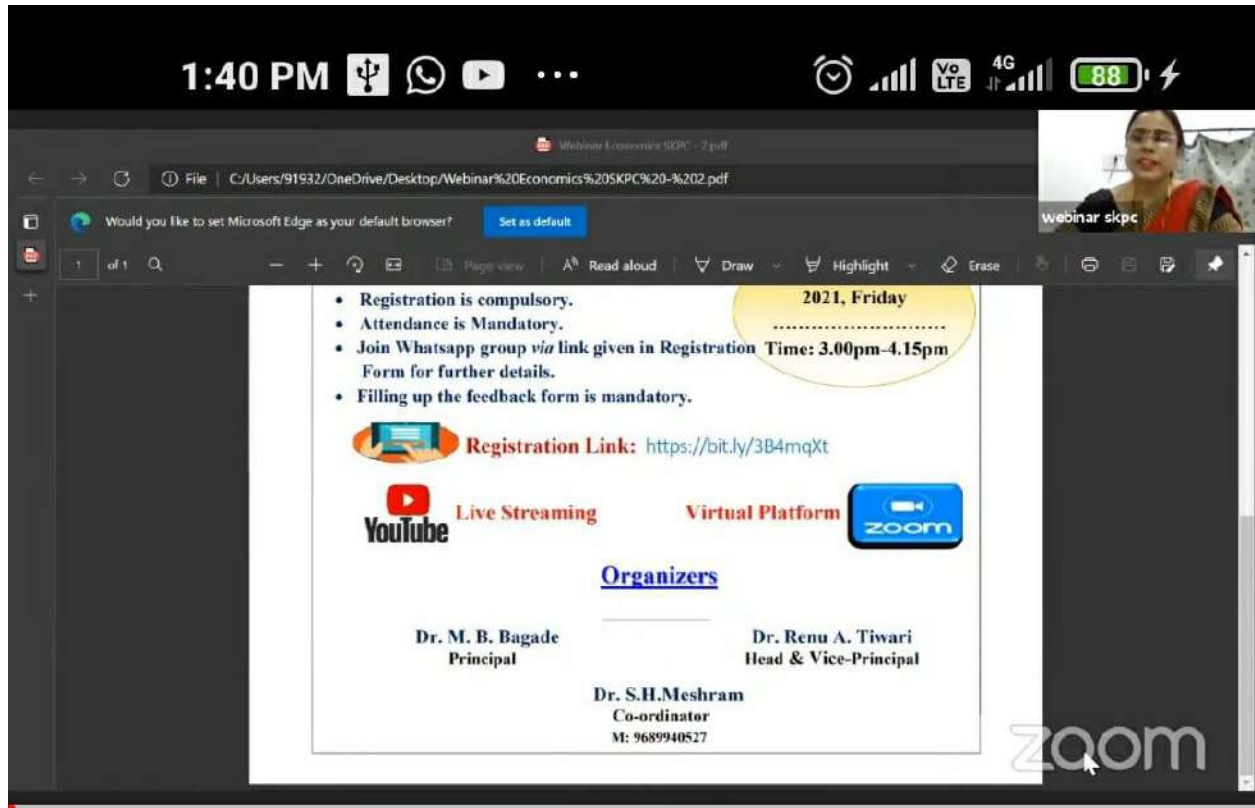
1:40 PM

88

Webinar Economics SKPC - 2.pdf

File | C:/Users/91932/OneDrive/Desktop/Webinar%20Economics%20SKPC%20-%202.pdf

webinar skpc

Would you like to set Microsoft Edge as your default browser? Set as default

1 of 1 Page view Read aloud Draw Highlight Erase

2021, Friday

Time: 3.00pm-4.15pm

- Registration is compulsory.
- Attendance is Mandatory.
- Join Whatsapp group *via* link given in Registration Form for further details.
- Filling up the feedback form is mandatory.

Registration Link: https://bit.ly/3B4mqXt

YouTube Live Streaming

Virtual Platform zoom

Organizers

Dr. M. B. Bagade
Principal

Dr. Renu A. Tiwari
Head & Vice-Principal

Dr. S.H.Meshram
Co-ordinator
M: 9689940527

zoom